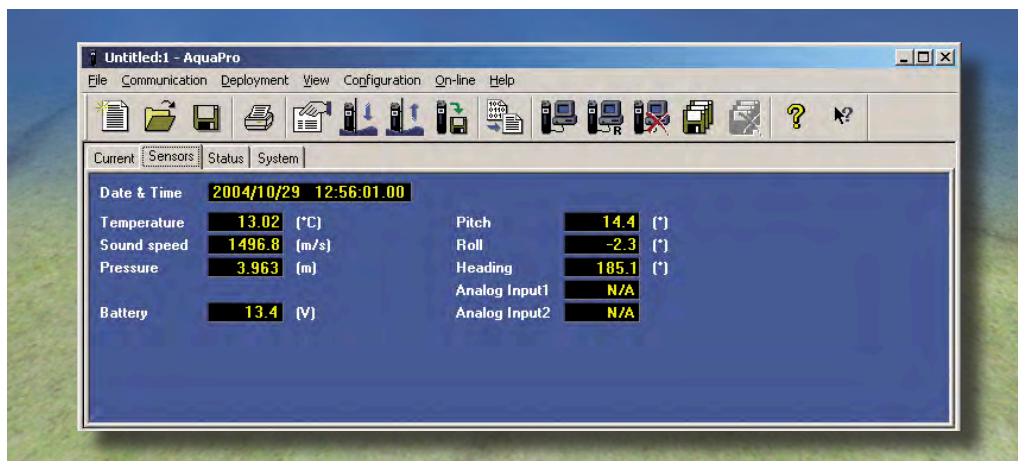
Untitled:1 - AquaPro

File Communication Deployment View Configuration On-line Help

Current Sensors Status System

Date & Time 2004/10/29 12:56:01.00

Temperature 13.02 (°C)
Sound speed 1496.8 (m/s)
Pressure 3.963 (m)

Battery 13.4 (V)

Pitch 14.4 (°)
Roll -2.3 (°)
Heading 185.1 (°)
Analog Input1 N/A
Analog Input2 N/A